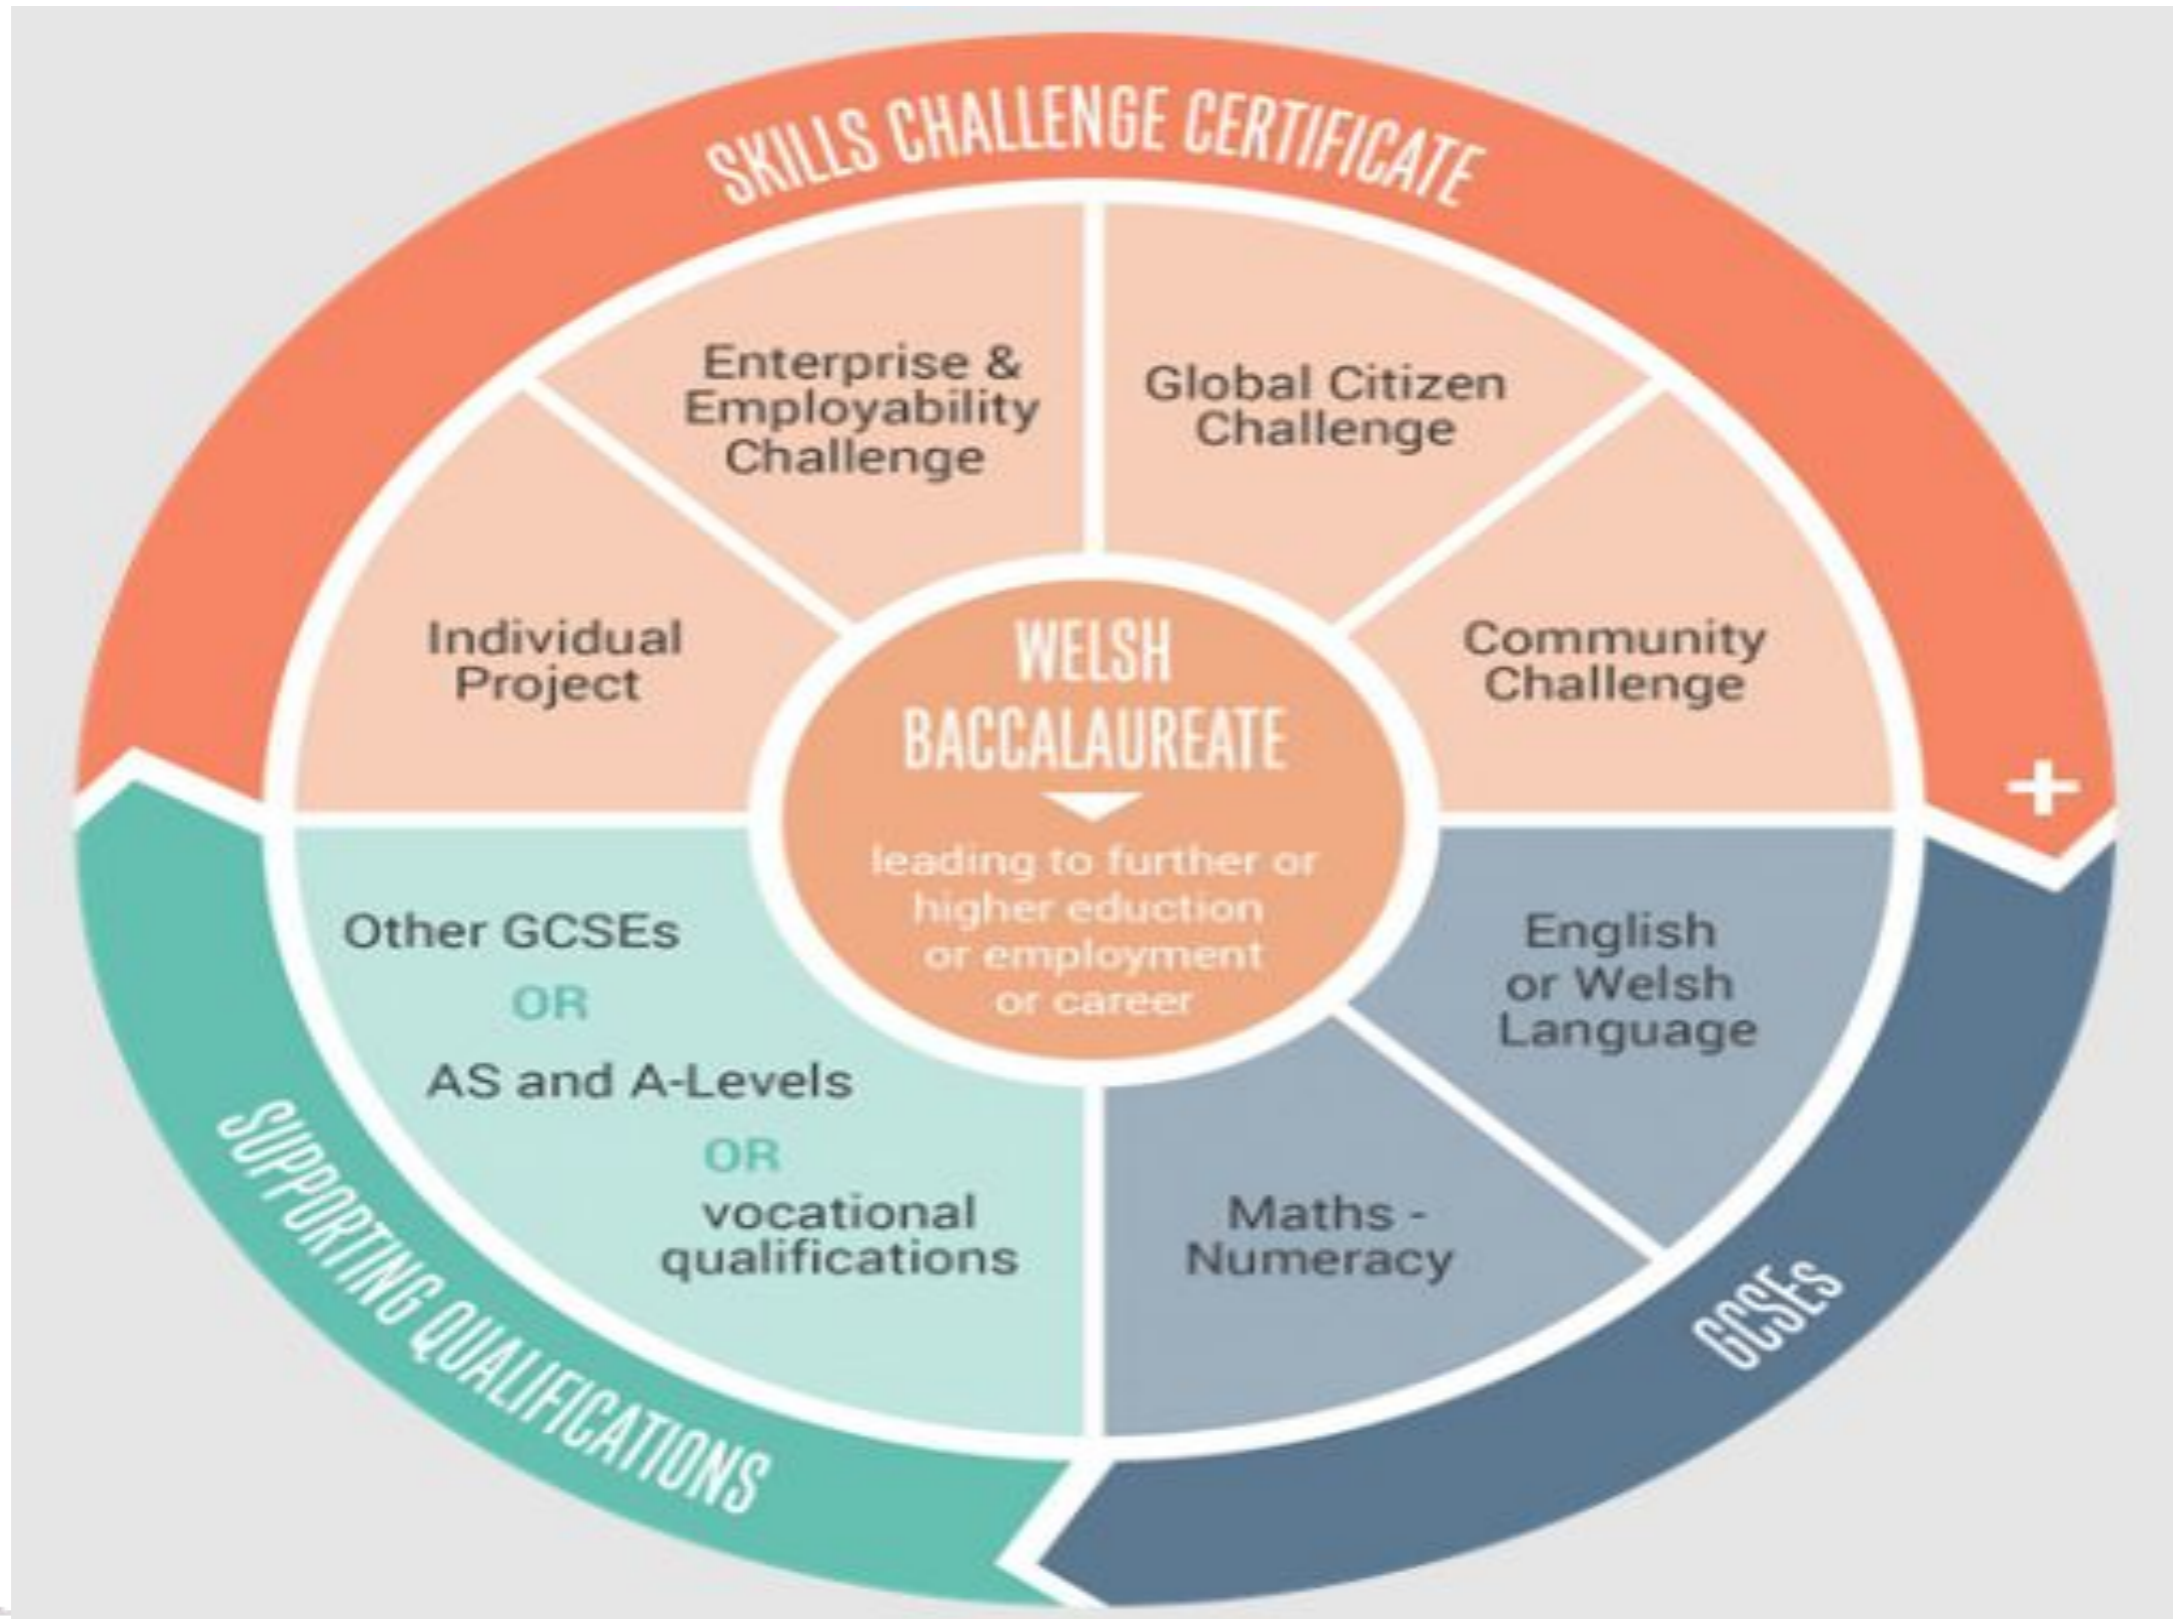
SKILLS CHALLENGE CERTIFICATE

Enterprise & Employability Challenge

Global Citizen Challenge

Individual Project

WELSH BACCALAUREATE

leading to further or higher eduction or employment or career

Community Challenge

+

Other GCSEs

OR

AS and A-Levels

OR

vocational qualifications

English or Welsh Language

Maths - Numeracy

SUPPORTING QUALIFICATIONS

GCSEs